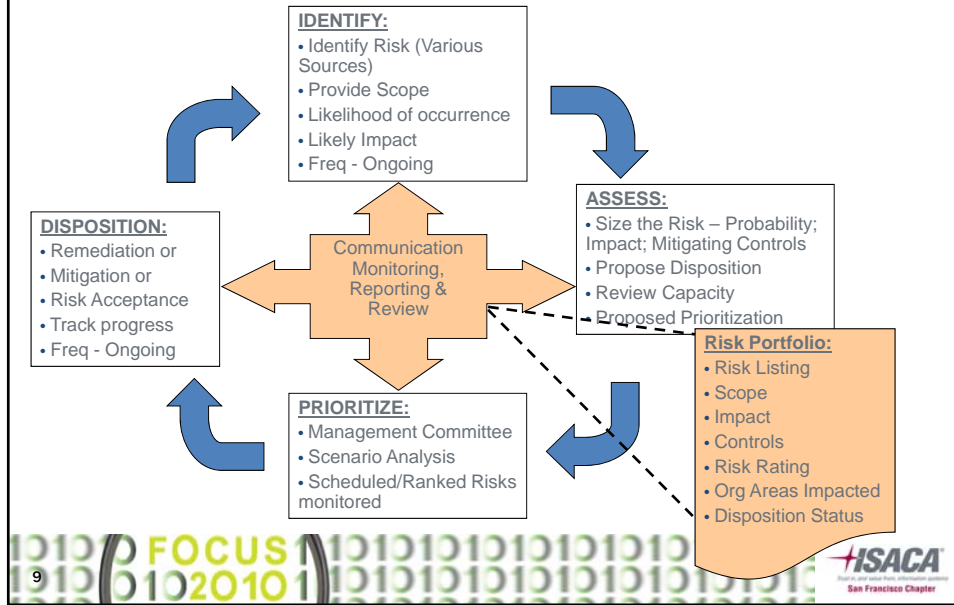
IDENTIFY:
• Identify Risk (Various Sources)
• Provide Scope
• Likelihood of occurrence
• Likely Impact
• Freq - Ongoing

ASSESS:
• Size the Risk – Probability; Impact; Mitigating Controls
• Propose Disposition
• Review Capacity
• Proposed Prioritization

DISPOSITION:
• Remediation or
• Mitigation or
• Risk Acceptance
• Track progress
• Freq - Ongoing

Communication Monitoring, Reporting & Review

Risk Portfolio:
• Risk Listing
• Scope
• Impact
• Controls
• Risk Rating
• Org Areas Impacted
• Disposition Status

PRIORITIZE:
• Management Committee
• Scenario Analysis
• Scheduled/Ranked Risks monitored

FOCUS 2010

9

ISACA
Trust in, and value from, information systems
San Francisco Chapter